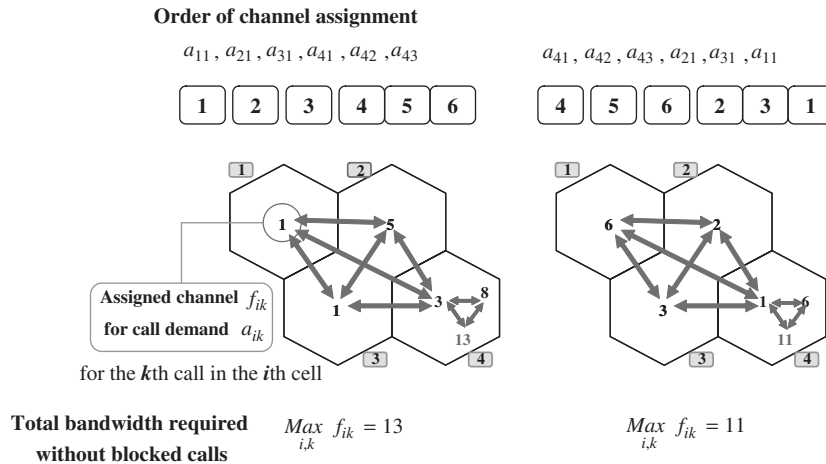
**Order of channel assignment**

$a_{11}, a_{21}, a_{31}, a_{41}, a_{42}, a_{43}$

1 2 3 4 5 6

$a_{41}, a_{42}, a_{43}, a_{21}, a_{31}, a_{11}$

4 5 6 2 3 1

1 2 3 4

1 5 1 3 8 13

Assigned channel $f_{ik}$ for call demand $a_{ik}$

for the $k$th call in the $i$th cell

1 2 3 4

6 2 3 1 6 11

Total bandwidth required without blocked calls

$\underset{i,k}{Max}\ f_{ik} = 13$

$\underset{i,k}{Max}\ f_{ik} = 11$